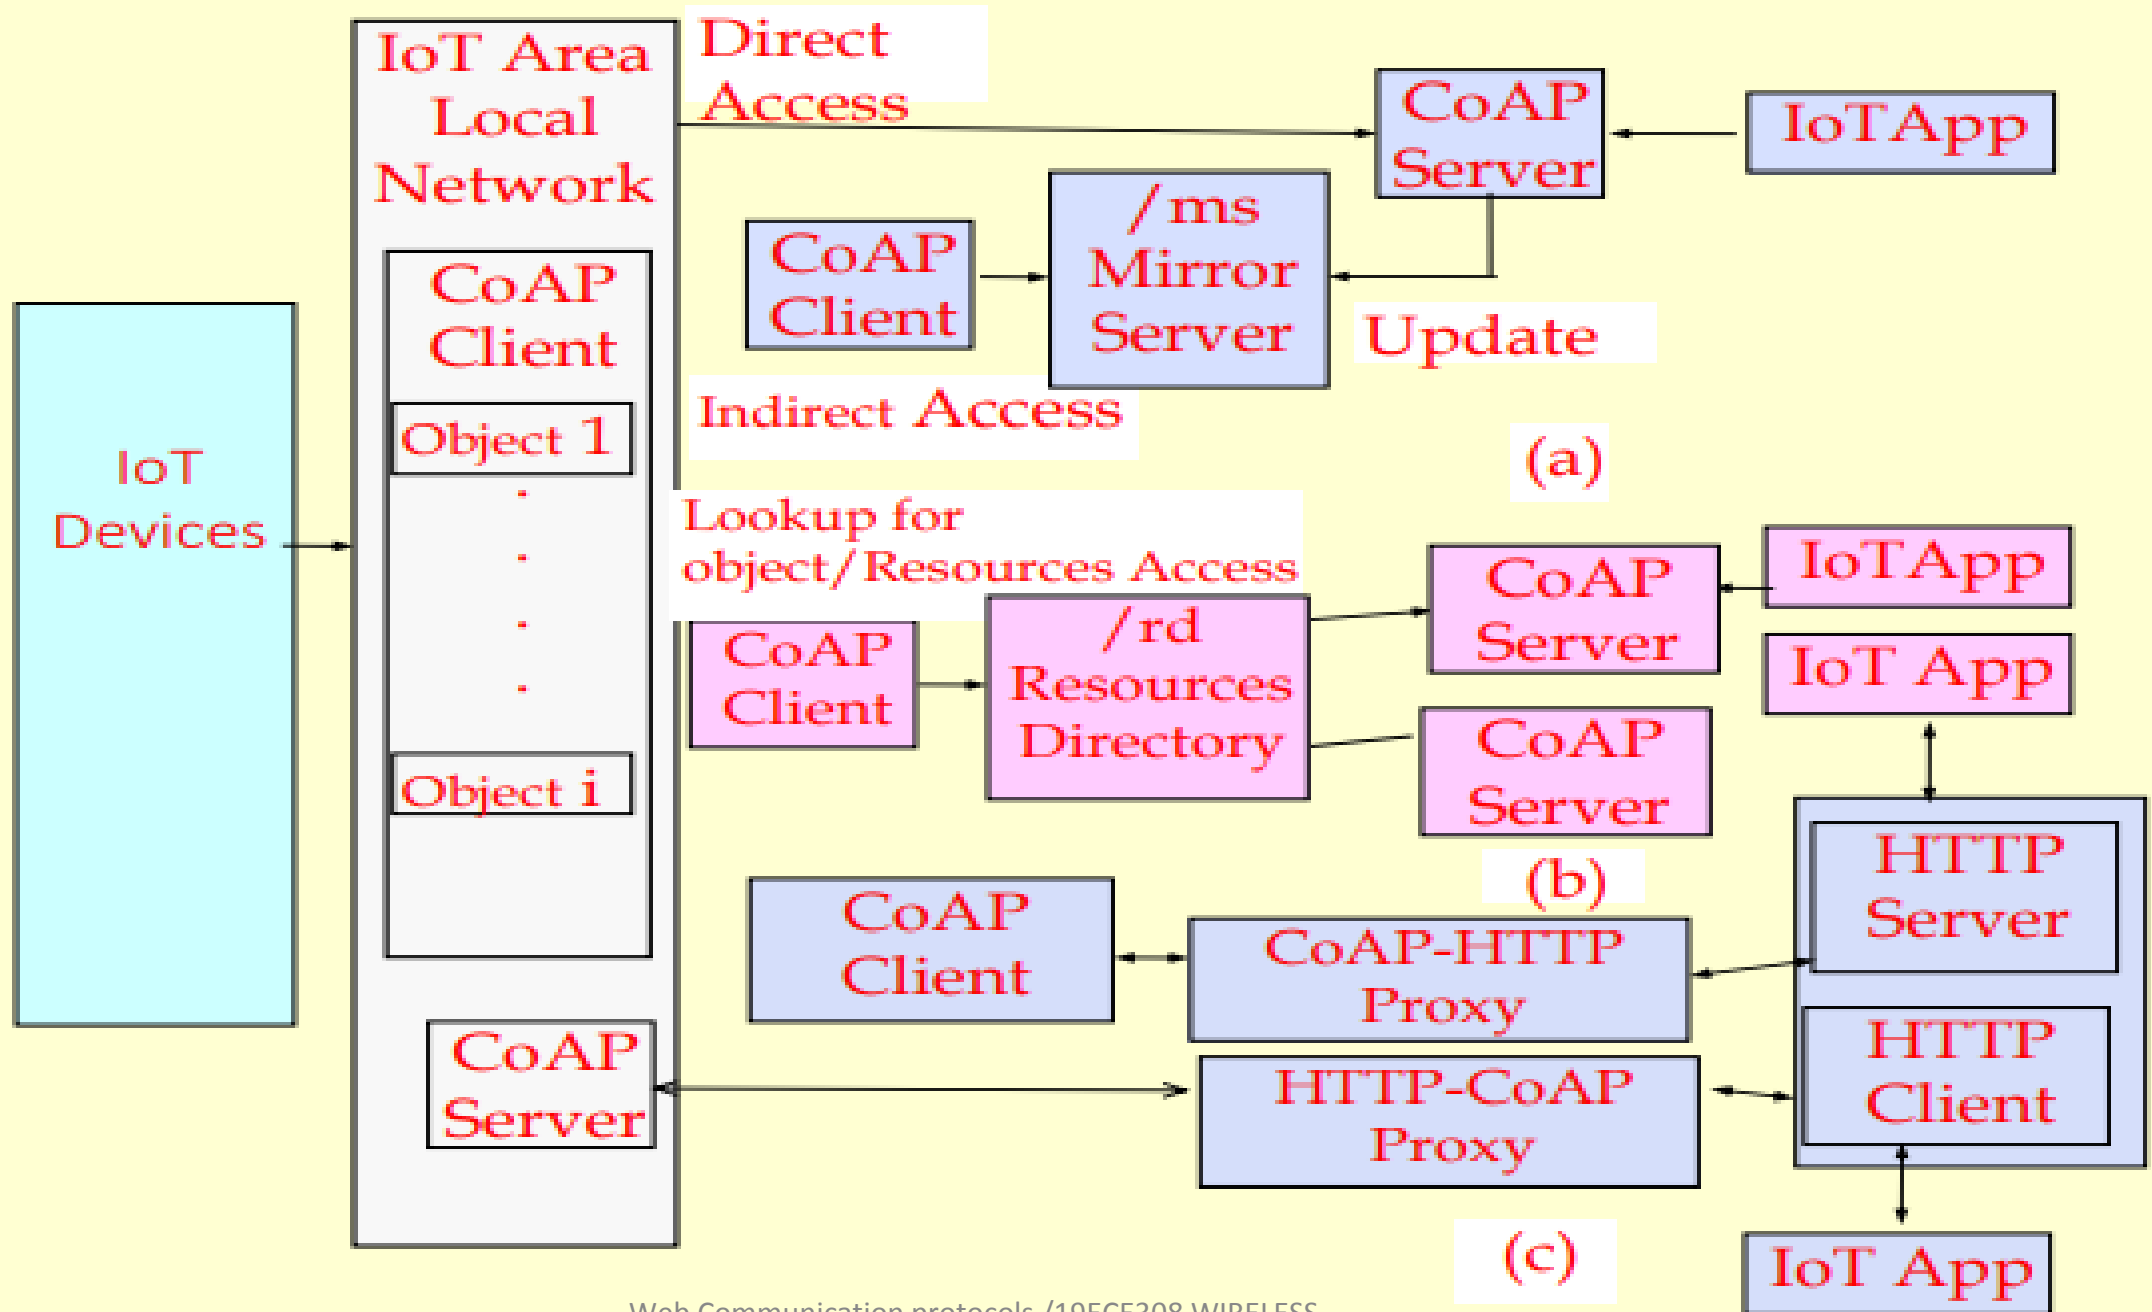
IoT Area Local Network

Direct Access

CoAP Server

IoTApp

CoAP Client

/ms Mirror Server

Update

IoT Devices

CoAP Client

Object 1

Object i

Indirect Access

(a)

Lookup for object/Resources Access

CoAP Server

IoTApp

CoAP Client

/rd Resources Directory

IoT App

CoAP Server

(b)

HTTP Server

CoAP Client

CoAP-HTTP Proxy

HTTP Client

CoAP Server

HTTP-CoAP Proxy

(c)

IoT App

Web Communication protocols /19ECE308 WIRELESS